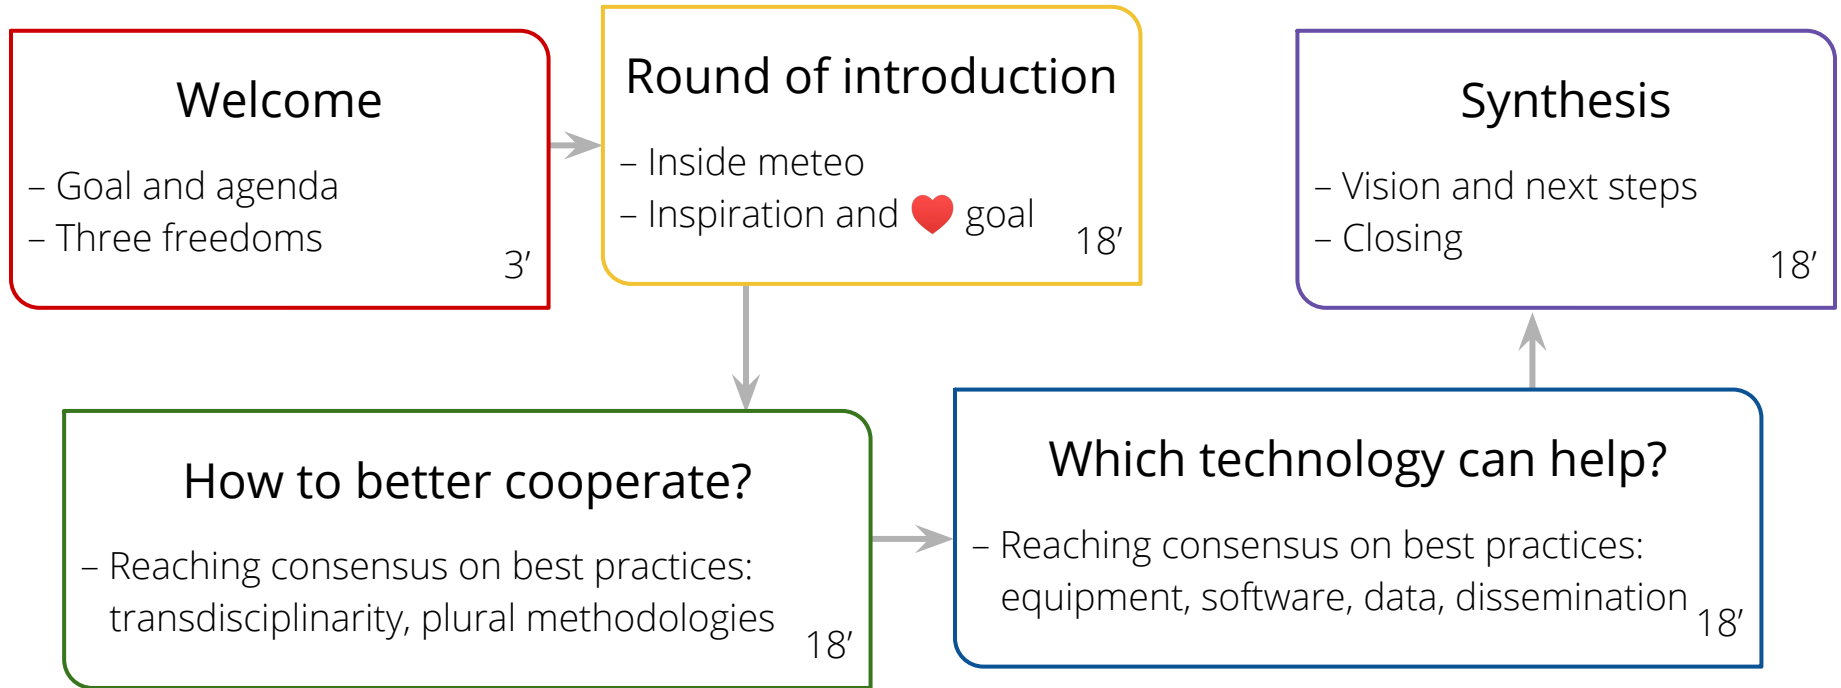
Welcome

– Goal and agenda
– Three freedoms

3′

Round of introduction

– Inside meteo
– Inspiration and ❤ goal

18′

Synthesis

– Vision and next steps
– Closing

18′

How to better cooperate?

– Reaching consensus on best practices: transdisciplinarity, plural methodologies

18′

Which technology can help?

– Reaching consensus on best practices: equipment, software, data, dissemination

18′